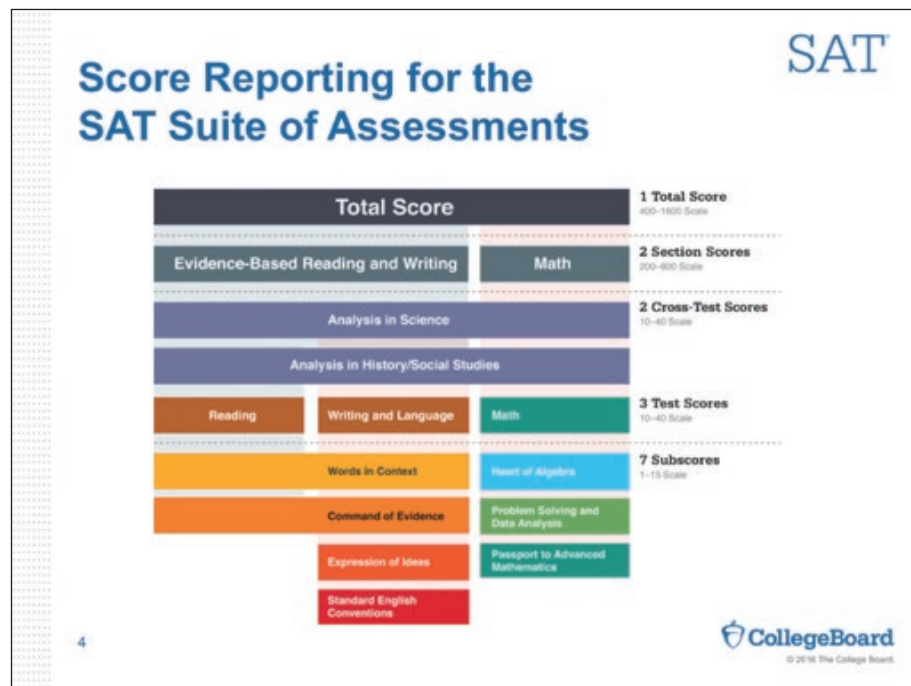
SAT

Score Reporting for the SAT Suite of Assessments

Total Score

1 Total Score
400–1600 Scale

Evidence-Based Reading and Writing

Math

2 Section Scores
200–800 Scale

Analysis in Science

2 Cross-Test Scores
10–40 Scale

Analysis in History/Social Studies

Reading

Writing and Language

Math

3 Test Scores
10–40 Scale

Words in Context

Heart of Algebra

7 Subscores
1–15 Scale

Command of Evidence

Problem Solving and Data Analysis

Expression of Ideas

Passport to Advanced Mathematics

Standard English Conventions

4

CollegeBoard

© 2016 The College Board.